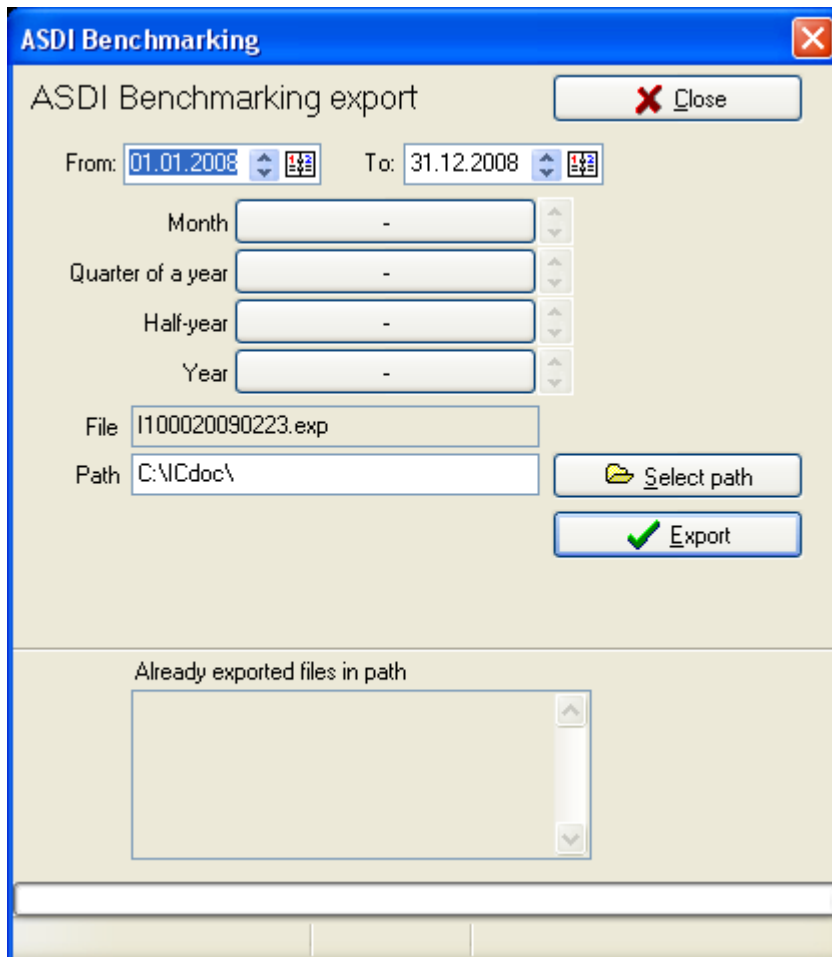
ASDI Benchmarking

ASDI Benchmarking export

Close

From: 01.01.2008

To: 31.12.2008

Month -

Quarter of a year -

Half-year -

Year -

File I100020090223.exp

Path C:\ICdoc\

Select path

Export

Already exported files in path